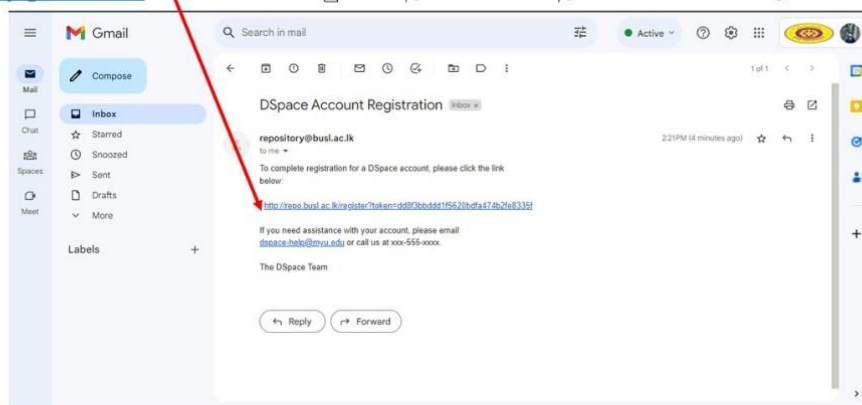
Gmail

Search in mail

Active

Mail

Chat

Spaces

Meet

Compose

Inbox

Starred

Snoozed

Sent

Drafts

More

Labels

1 of 1

DSpace Account Registration Inbox ×

repository@busl.ac.lk

to me

2:21PM (4 minutes ago)

To complete registration for a DSpace account, please click the link below:

http://repo.busl.ac.lk/register?token=dd8f3bbddd1f5620bdfa474b2fe8335f

If you need assistance with your account, please email dspace-help@myu.edu or call us at xxx-555-xxxx.

The DSpace Team

Reply

Forward